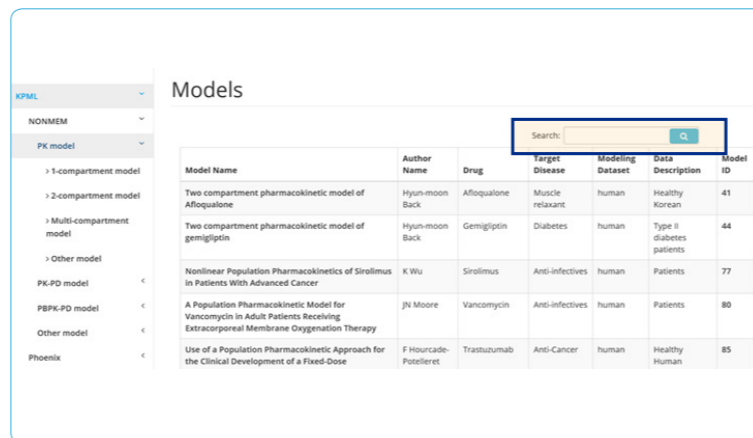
KPML
NONMEM
PK model
> 1-compartment model
> 2-compartment model
> Multi-compartment model
> Other model
PK-PD model
PBPK-PD model
Other model
Phoenix

Models

Search:

| Model Name | Author Name | Drug | Target Disease | Modeling Dataset | Data Description | Model ID |
|---|---|---|---|---|---|---|
| Two compartment pharmacokinetic model of Afloqualone | Hyun-moon Back | Afloqualone | Muscle relaxant | human | Healthy Korean | 41 |
| Two compartment pharmacokinetic model of gemigliptin | Hyun-moon Back | Gemigliptin | Diabetes | human | Type II diabetes patients | 44 |
| Nonlinear Population Pharmacokinetics of Sirolimus in Patients With Advanced Cancer | K Wu | Sirolimus | Anti-infectives | human | Patients | 77 |
| A Population Pharmacokinetic Model for Vancomycin in Adult Patients Receiving Extracorporeal Membrane Oxygenation Therapy | JN Moore | Vancomycin | Anti-infectives | human | Patients | 80 |
| Use of a Population Pharmacokinetic Approach for the Clinical Development of a Fixed-Dose | F Hourcade-Potelleret | Trastuzumab | Anti-Cancer | human | Healthy Human | 85 |